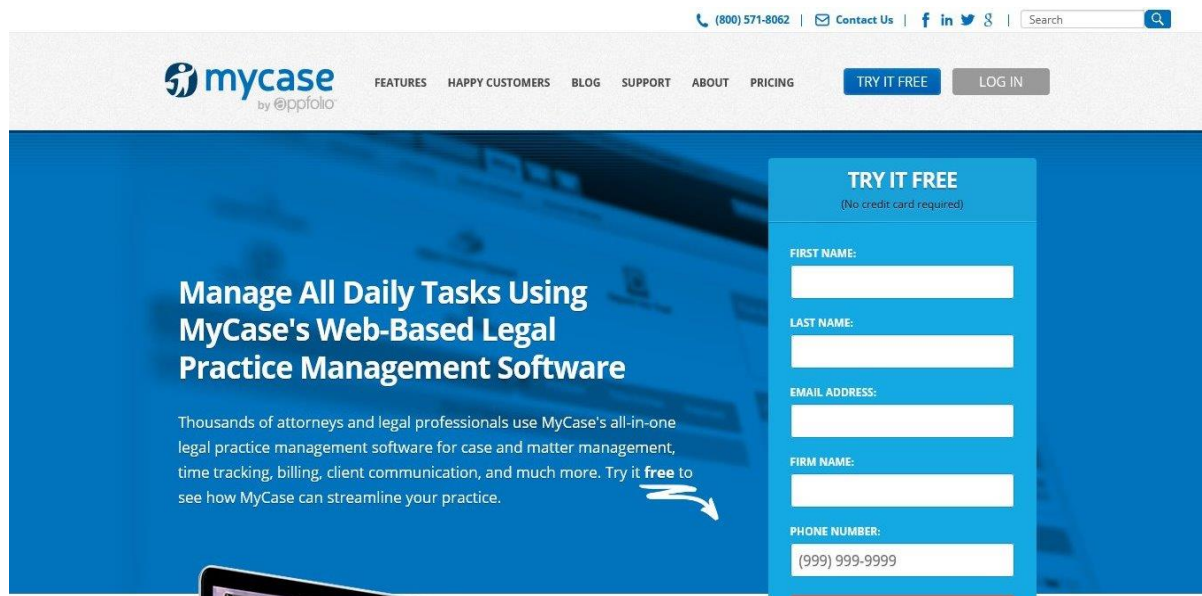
(800) 571-8062 | Contact Us | f in 8 | Search

mycase by appfolio

FEATURES HAPPY CUSTOMERS BLOG SUPPORT ABOUT PRICING TRY IT FREE LOG IN

Manage All Daily Tasks Using MyCase's Web-Based Legal Practice Management Software

Thousands of attorneys and legal professionals use MyCase's all-in-one legal practice management software for case and matter management, time tracking, billing, client communication, and much more. Try it **free** to see how MyCase can streamline your practice.

TRY IT FREE
(No credit card required)

FIRST NAME:

LAST NAME:

EMAIL ADDRESS:

FIRM NAME:

PHONE NUMBER:
(999) 999-9999